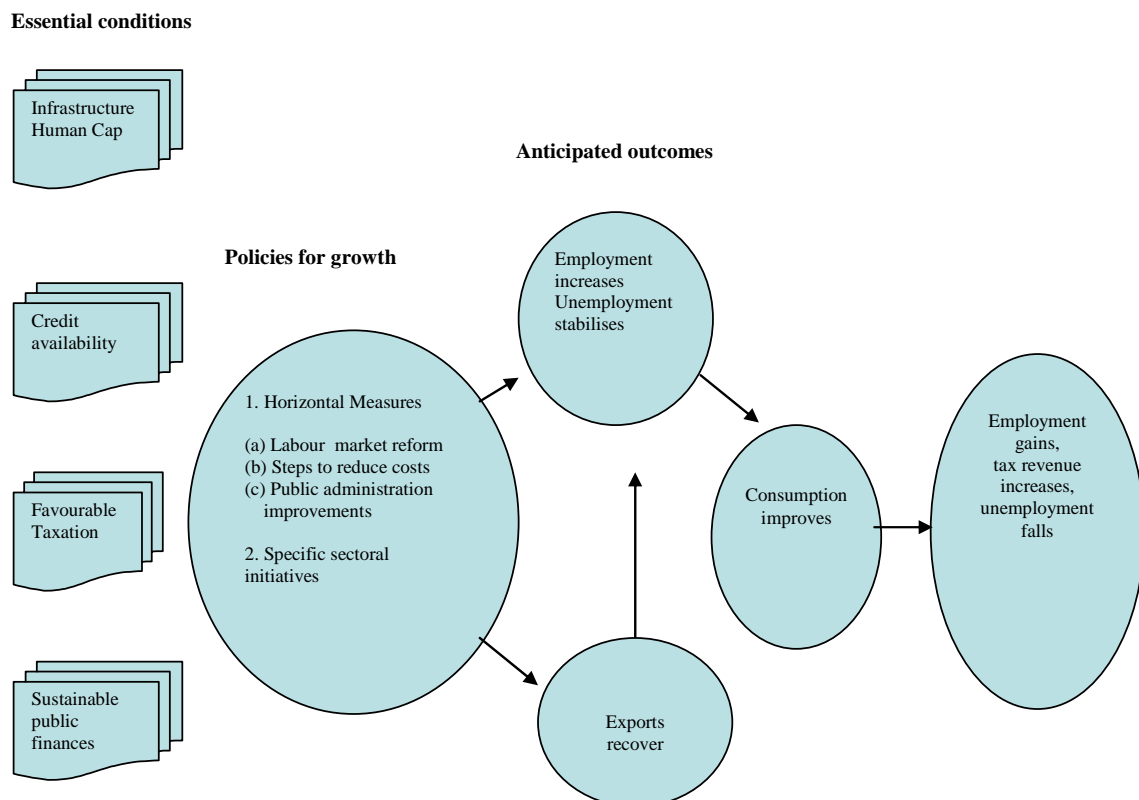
Essential conditions

Infrastructure
Human Cap

Anticipated outcomes

Policies for growth

Credit availability

Employment increases
Unemployment stabilises

1. Horizontal Measures

(a) Labour market reform
(b) Steps to reduce costs
(c) Public administration improvements

2. Specific sectoral initiatives

Favourable Taxation

Consumption improves

Employment gains, tax revenue increases, unemployment falls

Sustainable public finances

Exports recover